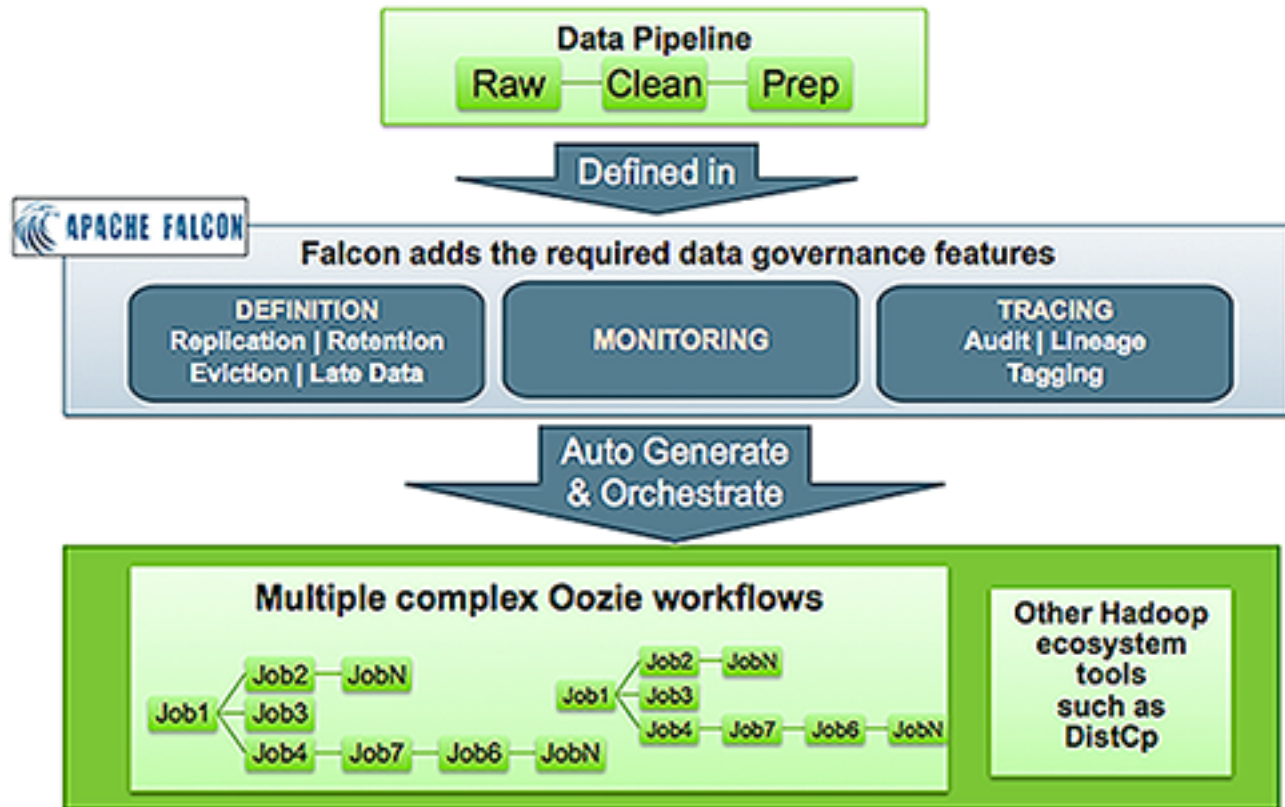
Data Pipeline
Raw
Clean
Prep

Defined in

APACHE FALCON

Falcon adds the required data governance features

DEFINITION
Replication | Retention
Eviction | Late Data

MONITORING

TRACING
Audit | Lineage
Tagging

Auto Generate & Orchestrate

Multiple complex Oozie workflows

Job1
Job2
JobN
Job3
Job4
Job7
Job6
JobN

Job1
Job2
JobN
Job3
Job4
Job7
Job6
JobN

Other Hadoop ecosystem tools such as DistCp